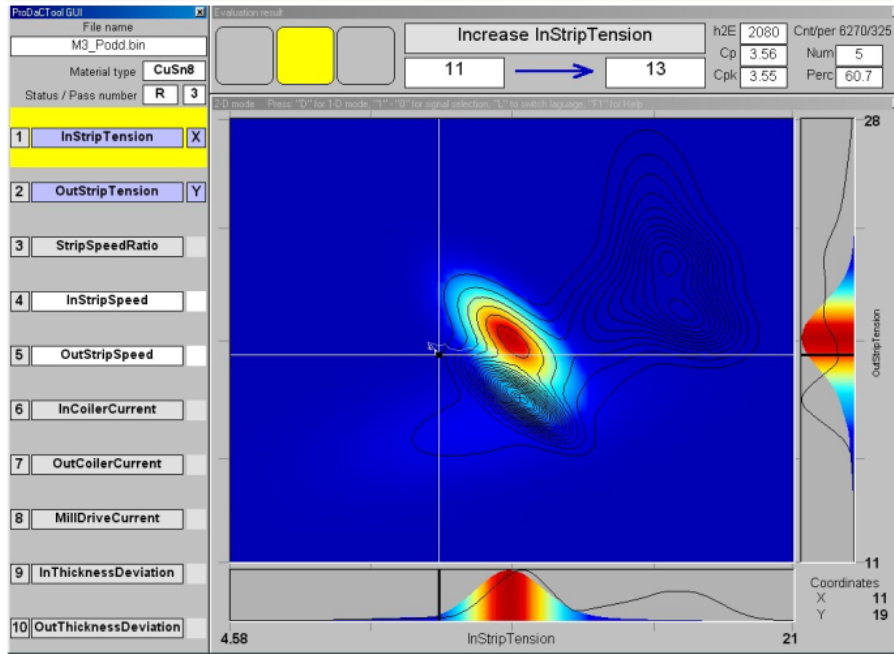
ProDaCTool GUI

File name
M3_Podd.bin
Material type CuSn8
Status / Pass number R 3

1 InStripTension X
2 OutStripTension Y
3 StripSpeedRatio
4 InStripSpeed
5 OutStripSpeed
6 InCoilerCurrent
7 OutCoilerCurrent
8 MillDriveCurrent
9 InThicknessDeviation
10 OutThicknessDeviation

Evaluation result

Increase InStripTension
11 → 13

h2E 2080
Cp 3.56
Cpk 3.55
Cnt/per 6270/325
Num 5
Perc 60.7

2-D mode. Press: "D" for 1-D mode, "1"..."0" for signal selection, "L" to switch laguage, "F1" for Help

28
OutStripTension
11

4.58 InStripTension 21

Coordinates
X 11
Y 19